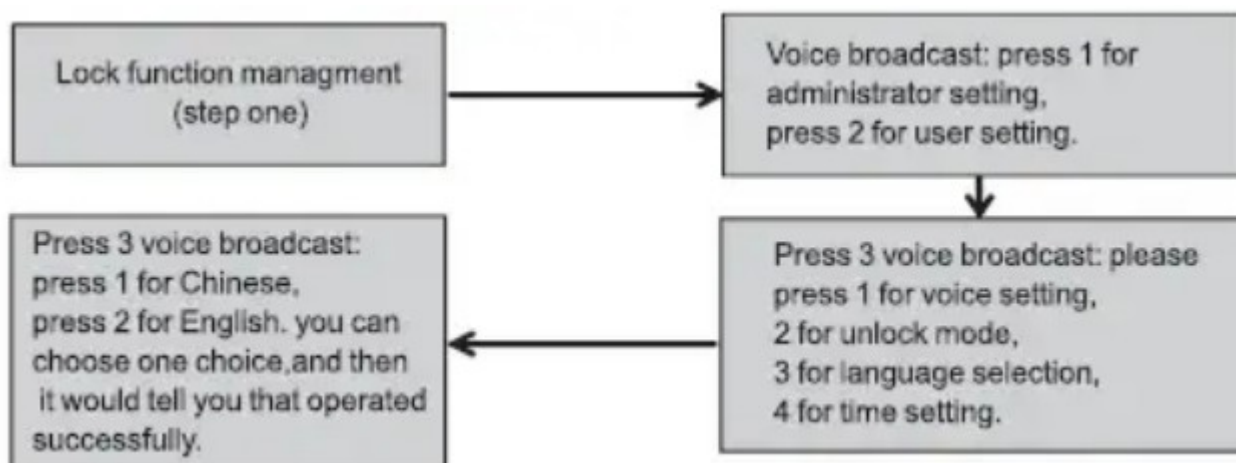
Lock function managment (step one)

Voice broadcast: press 1 for administrator setting, press 2 for user setting.

Press 3 voice broadcast: please press 1 for voice setting, 2 for unlock mode, 3 for language selection, 4 for time setting.

Press 3 voice broadcast: press 1 for Chinese, press 2 for English. you can choose one choice,and then it would tell you that operated successfully.